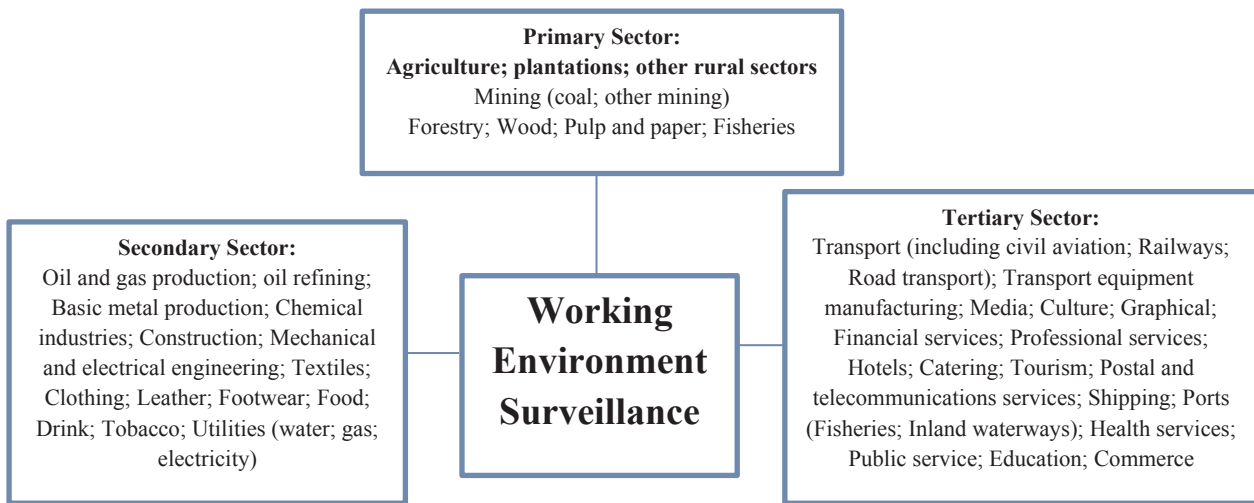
Primary Sector:
Agriculture; plantations; other rural sectors
Mining (coal; other mining)
Forestry; Wood; Pulp and paper; Fisheries

Secondary Sector:
Oil and gas production; oil refining; Basic metal production; Chemical industries; Construction; Mechanical and electrical engineering; Textiles; Clothing; Leather; Footwear; Food; Drink; Tobacco; Utilities (water; gas; electricity)

Working Environment Surveillance

Tertiary Sector:
Transport (including civil aviation; Railways; Road transport); Transport equipment manufacturing; Media; Culture; Graphical; Financial services; Professional services; Hotels; Catering; Tourism; Postal and telecommunications services; Shipping; Ports (Fisheries; Inland waterways); Health services; Public service; Education; Commerce